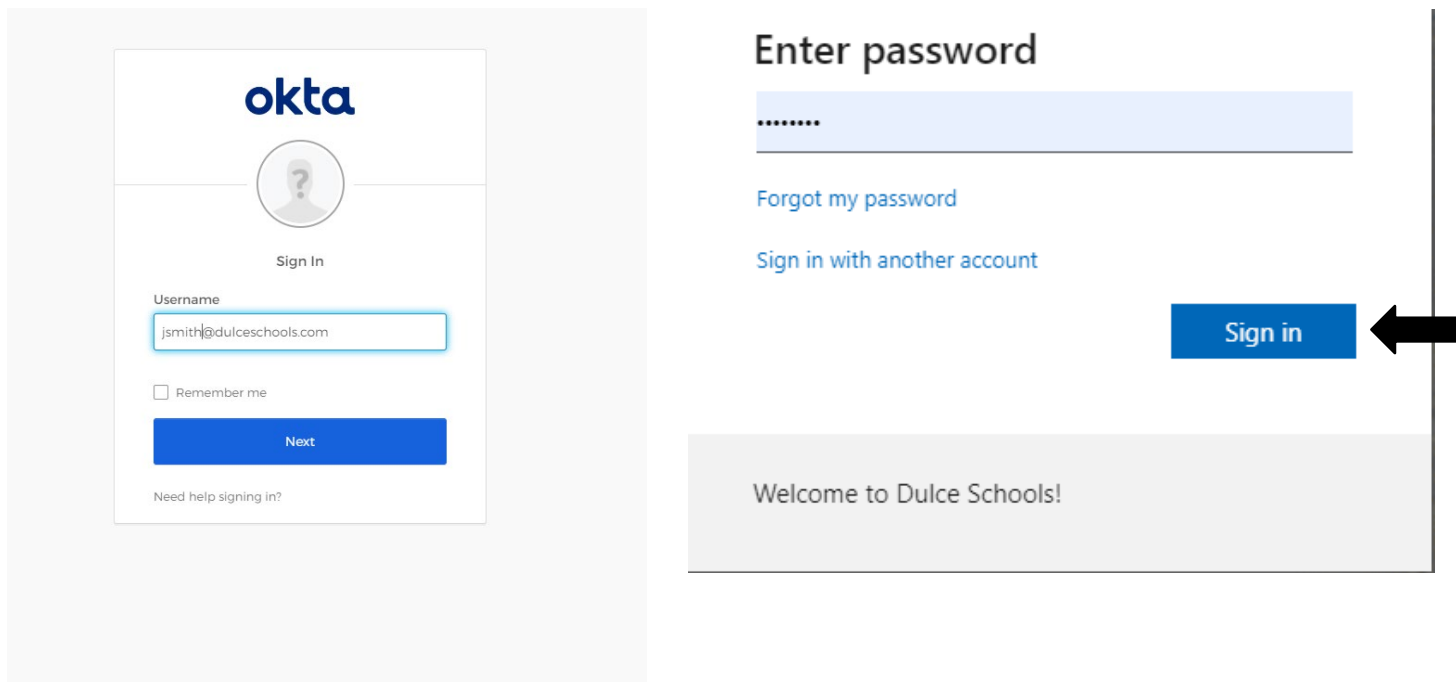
okta

?

Sign In

Username

jsmith@dulceschools.com

Remember me

Next

Need help signing in?

Enter password

••••••••

Forgot my password

Sign in with another account

Sign in

Welcome to Dulce Schools!